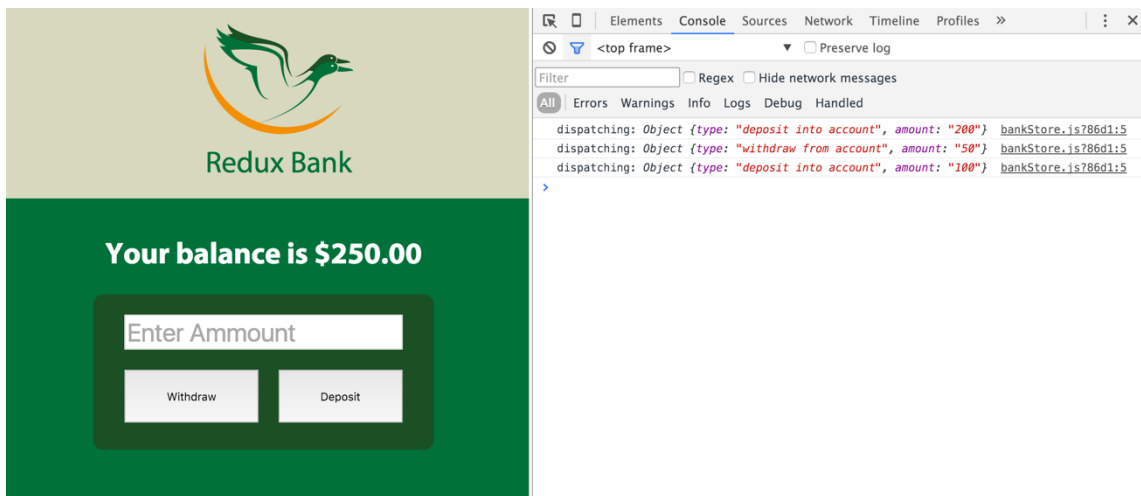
Redux Bank

Your balance is $250.00

Enter Ammount

Withdraw

Deposit

Elements Console Sources Network Timeline Profiles »

<top frame> ▼ Preserve log

Filter Regex Hide network messages

All Errors Warnings Info Logs Debug Handled

dispatching: Object {type: "deposit into account", amount: "200"} bankStore.js?86d1:5
dispatching: Object {type: "withdraw from account", amount: "50"} bankStore.js?86d1:5
dispatching: Object {type: "deposit into account", amount: "100"} bankStore.js?86d1:5
>